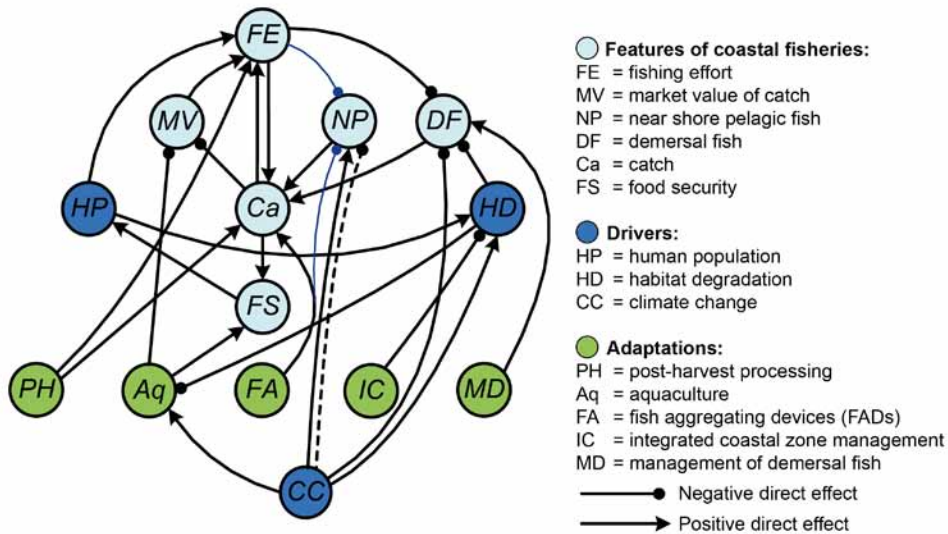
FE
MV
NP
DF
Ca
HP
HD
FS
PH
Aq
FA
IC
MD
CC

Features of coastal fisheries:
FE = fishing effort
MV = market value of catch
NP = near shore pelagic fish
DF = demersal fish
Ca = catch
FS = food security

Drivers:
HP = human population
HD = habitat degradation
CC = climate change

Adaptations:
PH = post-harvest processing
Aq = aquaculture
FA = fish aggregating devices (FADs)
IC = integrated coastal zone management
MD = management of demersal fish

Negative direct effect
Positive direct effect